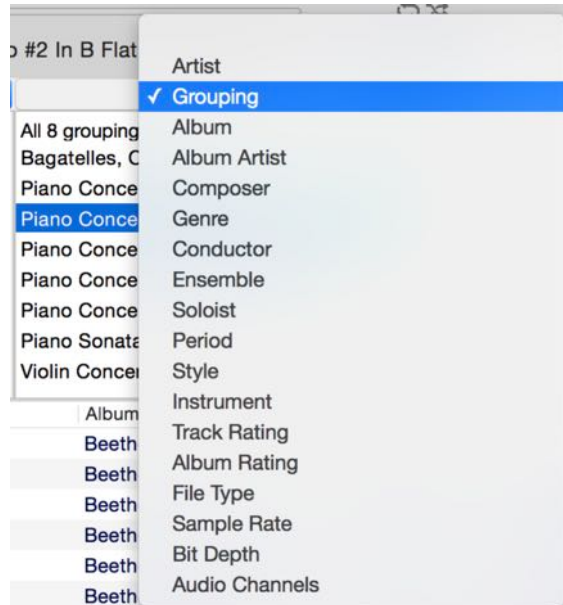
o #2 In B Flat

All 8 grouping
Bagatelles, C
Piano Conce
Piano Conce
Piano Conce
Piano Conce
Piano Conce
Piano Sonata
Violin Concer

Album
Beeth
Beeth
Beeth
Beeth
Beeth
Beeth

Artist
✓ Grouping
Album
Album Artist
Composer
Genre
Conductor
Ensemble
Soloist
Period
Style
Instrument
Track Rating
Album Rating
File Type
Sample Rate
Bit Depth
Audio Channels